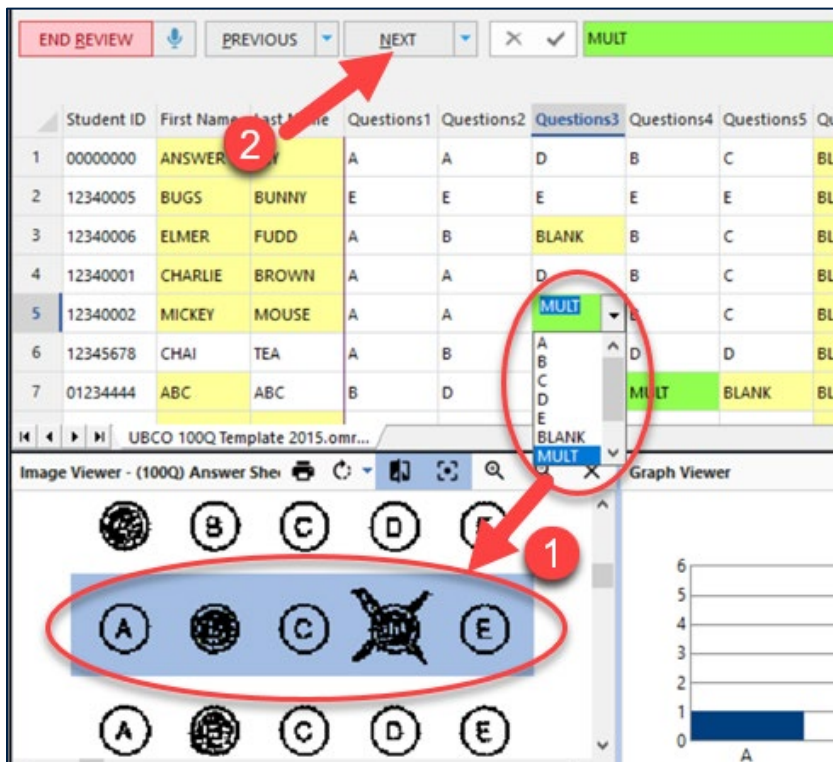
END REVIEW PREVIOUS NEXT MULT

| | Student ID | First Name | Last Name | Questions1 | Questions2 | Questions3 | Questions4 | Questions5 | Qu |
|---|---|---|---|---|---|---|---|---|---|
| 1 | 00000000 | ANSWER | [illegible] | A | A | D | B | C | BL |
| 2 | 12340005 | BUGS | BUNNY | E | E | E | E | E | BL |
| 3 | 12340006 | ELMER | FUDD | A | B | BLANK | B | C | BL |
| 4 | 12340001 | CHARLIE | BROWN | A | A | D | B | C | BL |
| 5 | 12340002 | MICKEY | MOUSE | A | A | MULT | B | C | BL |
| 6 | 12345678 | CHAI | TEA | A | B | A | D | D | BL |
| 7 | 01234444 | ABC | ABC | B | D | B | MULT | BLANK | BL |

A
B
C
D
E
BLANK
MULT

UBCO 100Q Template 2015.omr...

2

Image Viewer - (100Q) Answer She

Graph Viewer

1

B C D E
A C E
A C D E

6
5
4
3
2
1
0
A